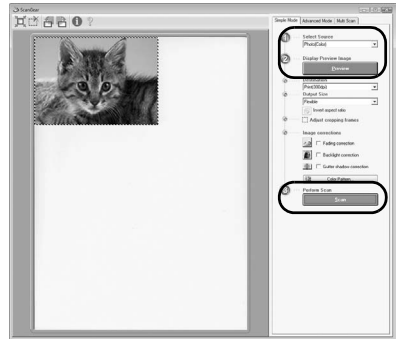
ScanGear

Simple Mode | Advanced Mode | Multi Scan

1 Select Source
Photo(Color)

2 Display Preview Image
Preview

Destination
Print(300dpi)

Output Size
Flexible

Invert aspect ratio

Adjust cropping frames

Image corrections

Fading correction

Backlight correction

Gutter shadow correction

Color Pattern...

3 Perform Scan
Scan